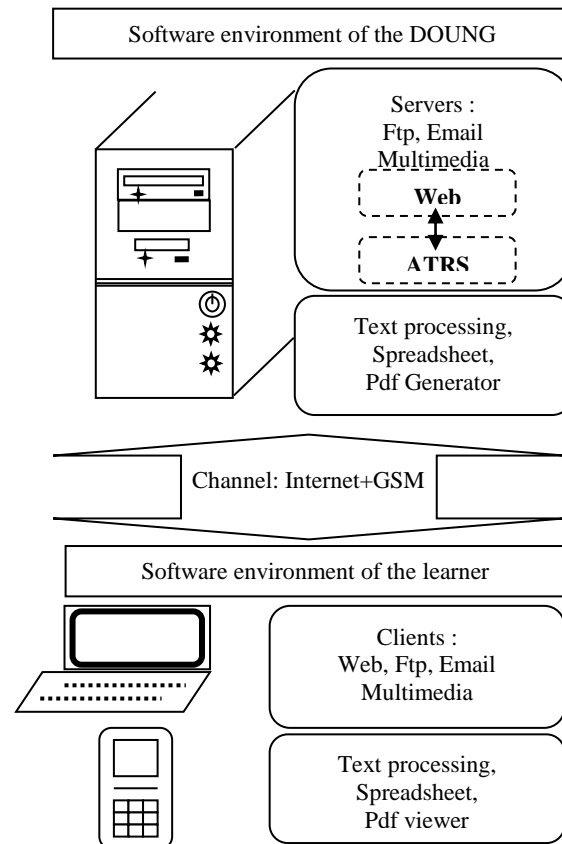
Software environment of the DOUNG

Servers :
Ftp, Email
Multimedia

Web

ATRS

Text processing,
Spreadsheet,
Pdf Generator

Channel: Internet+GSM

Software environment of the learner

Clients :
Web, Ftp, Email
Multimedia

Text processing,
Spreadsheet,
Pdf viewer